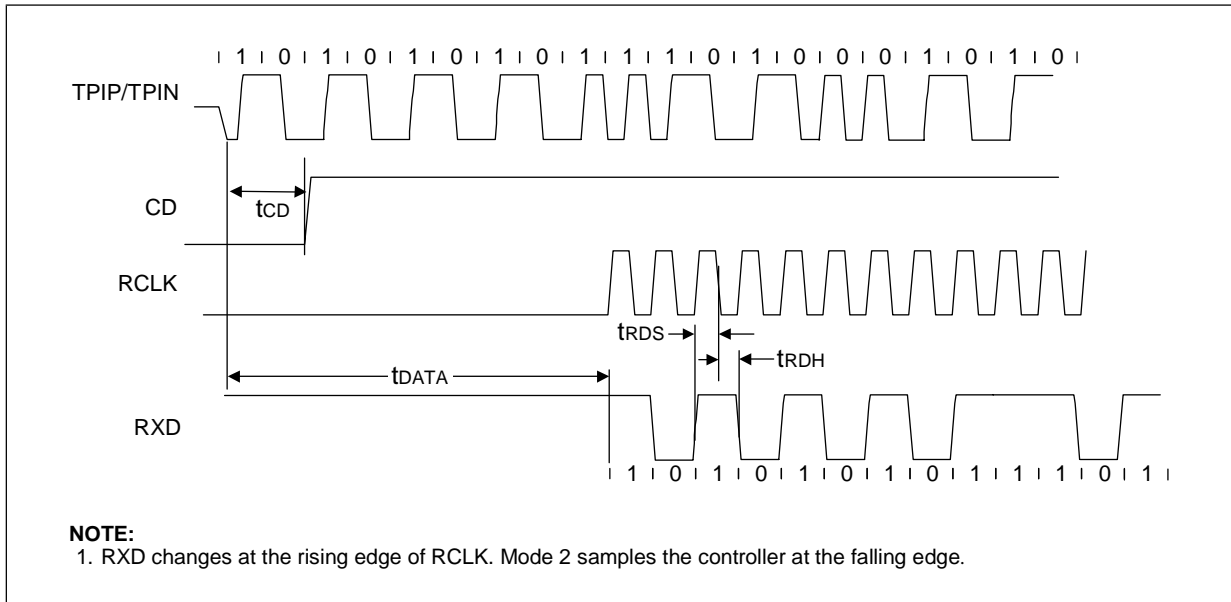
1 0 1 0 1 0 1 0 1 1 1 0 1 0 0 0 1 0 1 0

TPIP/TPIN

CD

$t_{CD}$

RCLK

$t_{RDS}$

$t_{RDH}$

$t_{DATA}$

RXD

1 0 1 0 1 0 1 0 1 1 1 0 1

NOTE:
1. RXD changes at the rising edge of RCLK. Mode 2 samples the controller at the falling edge.